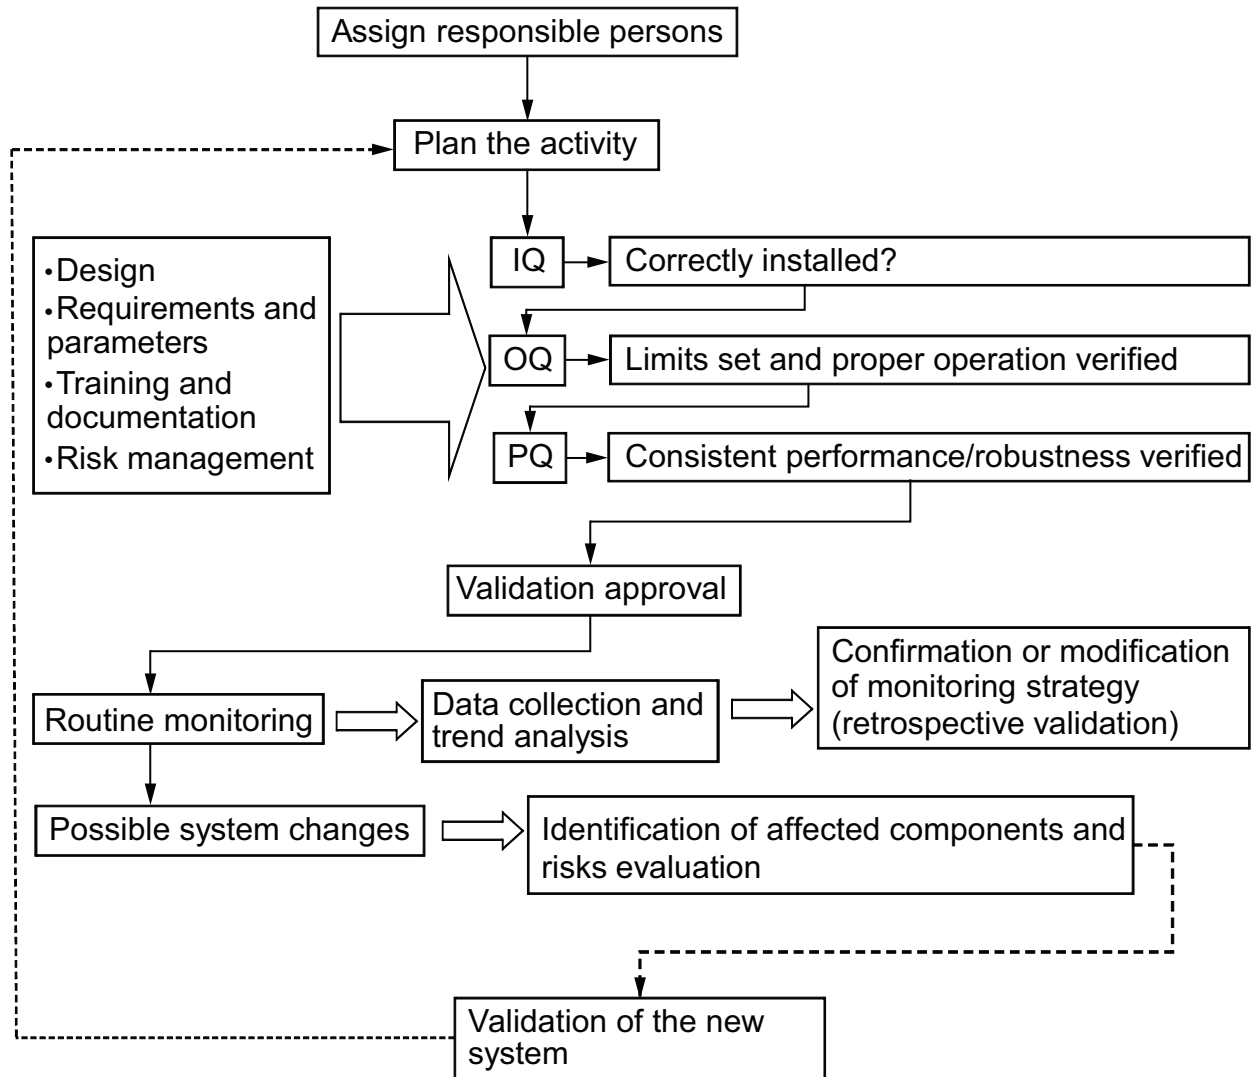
Assign responsible persons

Plan the activity

•Design
•Requirements and parameters
•Training and documentation
•Risk management

IQ

Correctly installed?

OQ

Limits set and proper operation verified

PQ

Consistent performance/robustness verified

Validation approval

Routine monitoring

Data collection and trend analysis

Confirmation or modification of monitoring strategy (retrospective validation)

Possible system changes

Identification of affected components and risks evaluation

Validation of the new system